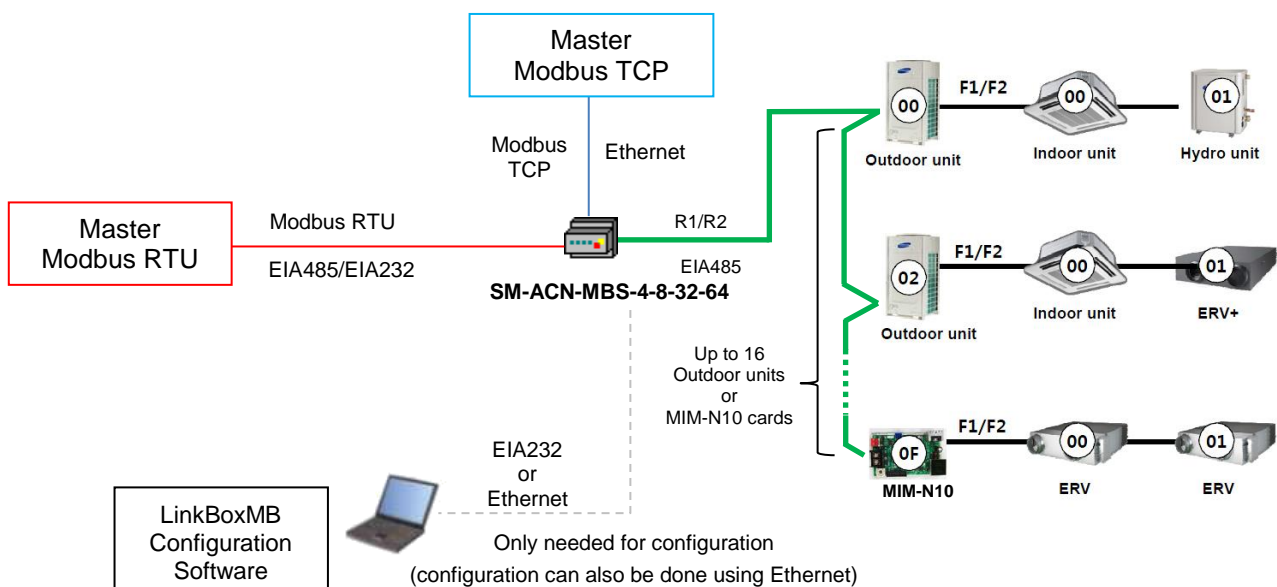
Master
Modbus TCP

Modbus
TCP

Ethernet

Master
Modbus RTU

Modbus RTU

EIA485/EIA232

R1/R2

EIA485

SM-ACN-MBS-4-8-32-64

00

F1/F2

00

01

Outdoor unit

Indoor unit

Hydro unit

02

F1/F2

00

01

Outdoor unit

Indoor unit

ERV+

Up to 16
Outdoor units
or
MIM-N10 cards

0F

F1/F2

00

01

MIM-N10

ERV

ERV

EIA232
or
Ethernet

LinkBoxMB
Configuration
Software

Only needed for configuration
(configuration can also be done using Ethernet)